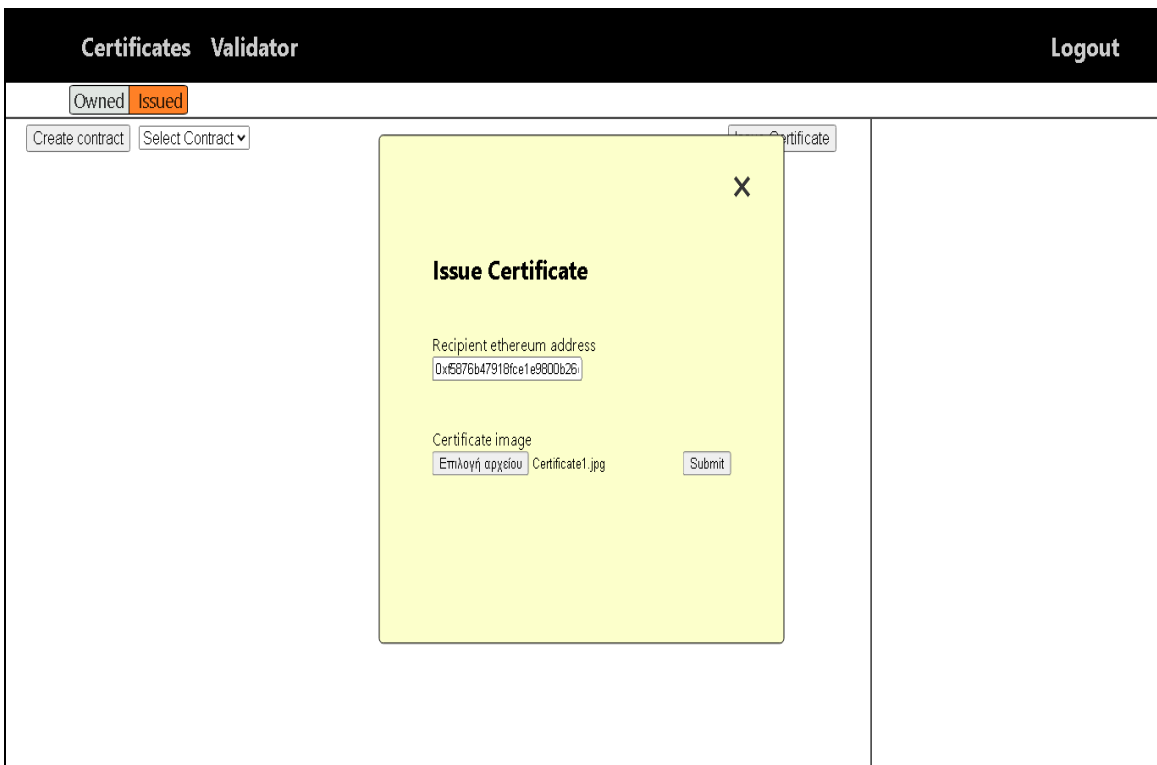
Certificates Validator

Logout

Owned Issued

Create contract Select Contract

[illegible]rtificate

X

Issue Certificate

Recipient ethereum address

0xf5876b47918fce1e9800b26

Certificate image

Επιλογή αρχείου Certificate1.jpg

Submit